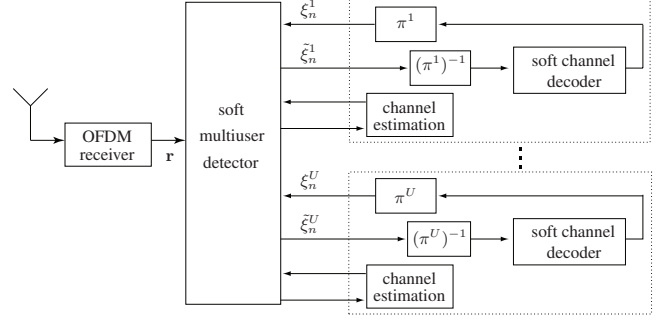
$\xi_n^1$

$\pi^1$

$\tilde{\xi}_n^1$

$(\pi^1)^{-1}$

soft channel decoder

OFDM receiver

$\mathbf{r}$

soft multiuser detector

channel estimation

$\xi_n^U$

$\pi^U$

$\tilde{\xi}_n^U$

$(\pi^U)^{-1}$

soft channel decoder

channel estimation